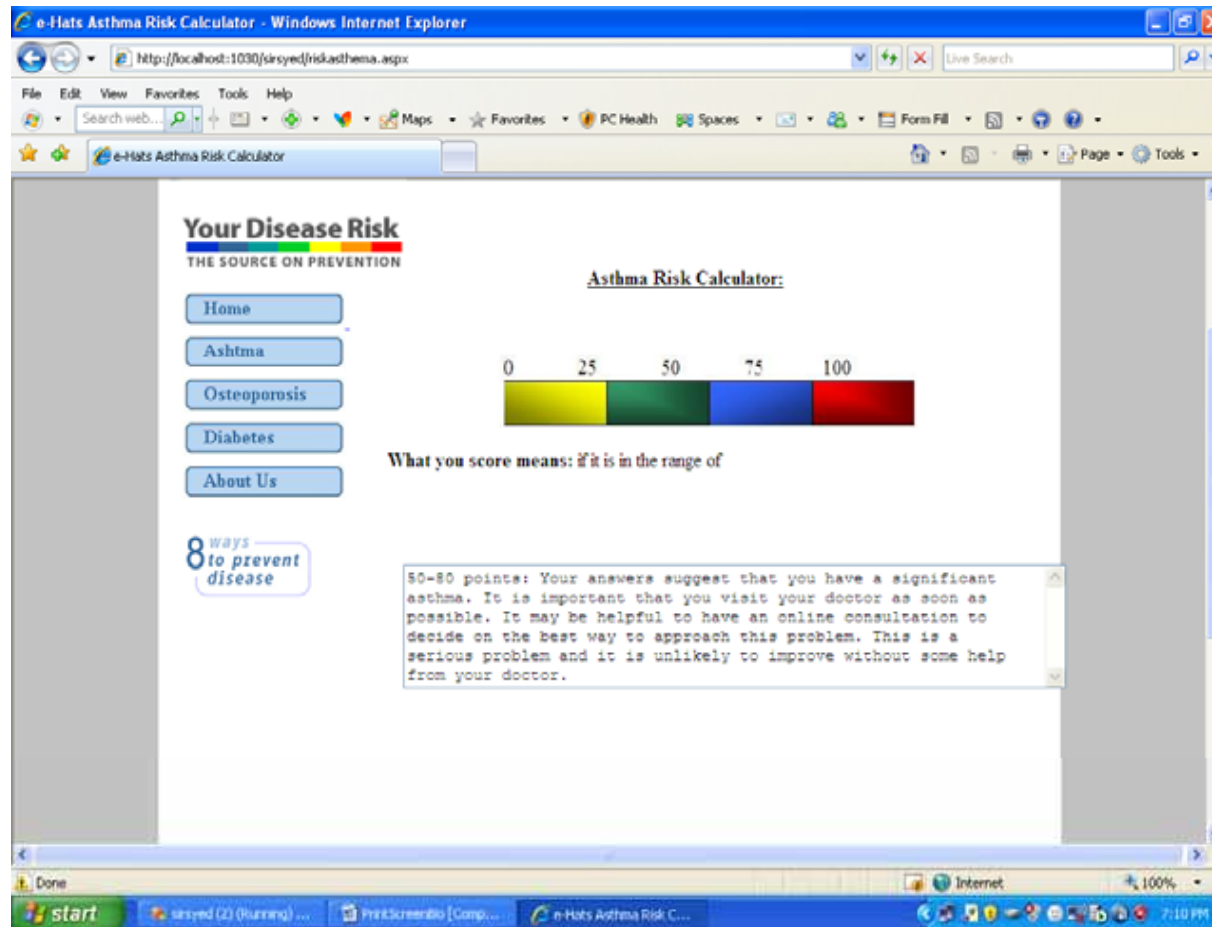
e-Hats Asthma Risk Calculator - Windows Internet Explorer

http://localhost:1030/sirsyed/riskasthema.aspx

Live Search

File Edit View Favorites Tools Help

Search web...

Maps Favorites PC Health Spaces Form Fill

e-Hats Asthma Risk Calculator

Page Tools

Your Disease Risk
THE SOURCE ON PREVENTION

Asthma Risk Calculator:

Home

Ashtma

Osteoporosis

Diabetes

About Us

0 25 50 75 100

What you score means: if it is in the range of

8 ways to prevent disease

50-80 points: Your answers suggest that you have a significant asthma. It is important that you visit your doctor as soon as possible. It may be helpful to have an online consultation to decide on the best way to approach this problem. This is a serious problem and it is unlikely to improve without some help from your doctor.

Done

Internet

100%

start

sirsyed (2) (Running) ...

PrintScreenBo [Comp...

e-Hats Asthma Risk C...

7:10 PM